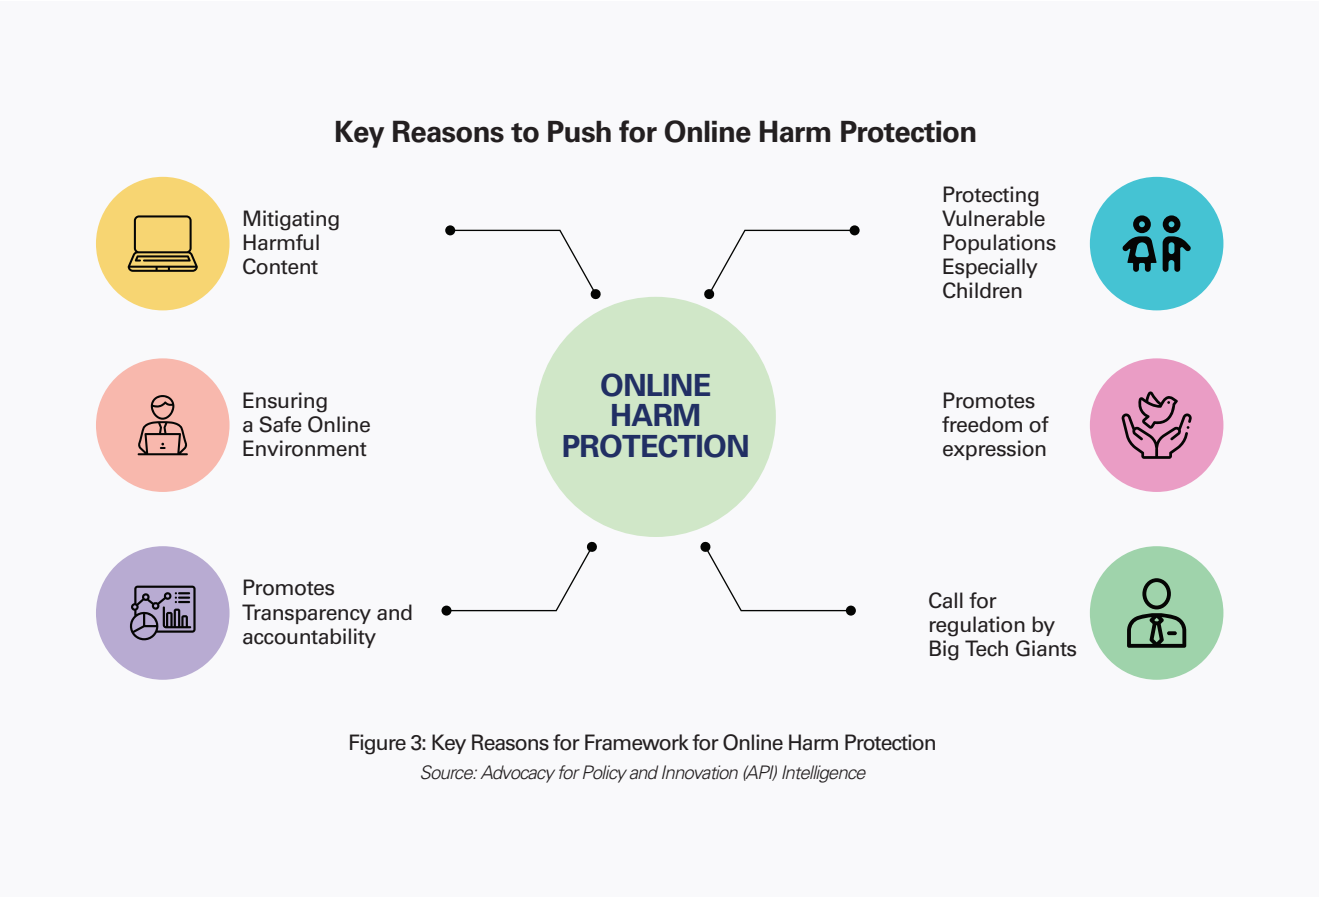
Key Reasons to Push for Online Harm Protection

Mitigating Harmful Content

Protecting Vulnerable Populations Especially Children

ONLINE HARM PROTECTION

Ensuring a Safe Online Environment

Promotes freedom of expression

Promotes Transparency and accountability

Call for regulation by Big Tech Giants

Figure 3: Key Reasons for Framework for Online Harm Protection
Source: Advocacy for Policy and Innovation (API) Intelligence